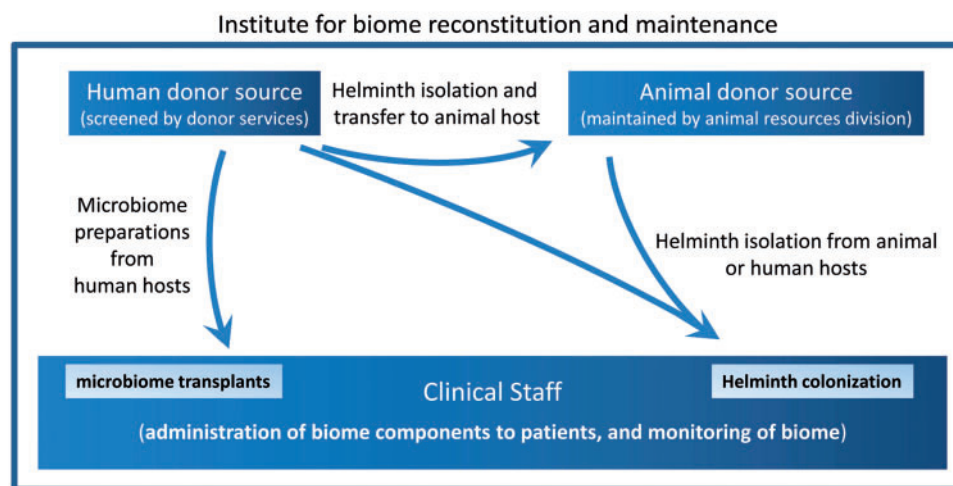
Institute for biome reconstitution and maintenance

Human donor source
(screened by donor services)

Helminth isolation and transfer to animal host

Animal donor source
(maintained by animal resources division)

Microbiome preparations from human hosts

Helminth isolation from animal or human hosts

microbiome transplants

Clinical Staff

Helminth colonization

(administration of biome components to patients, and monitoring of biome)